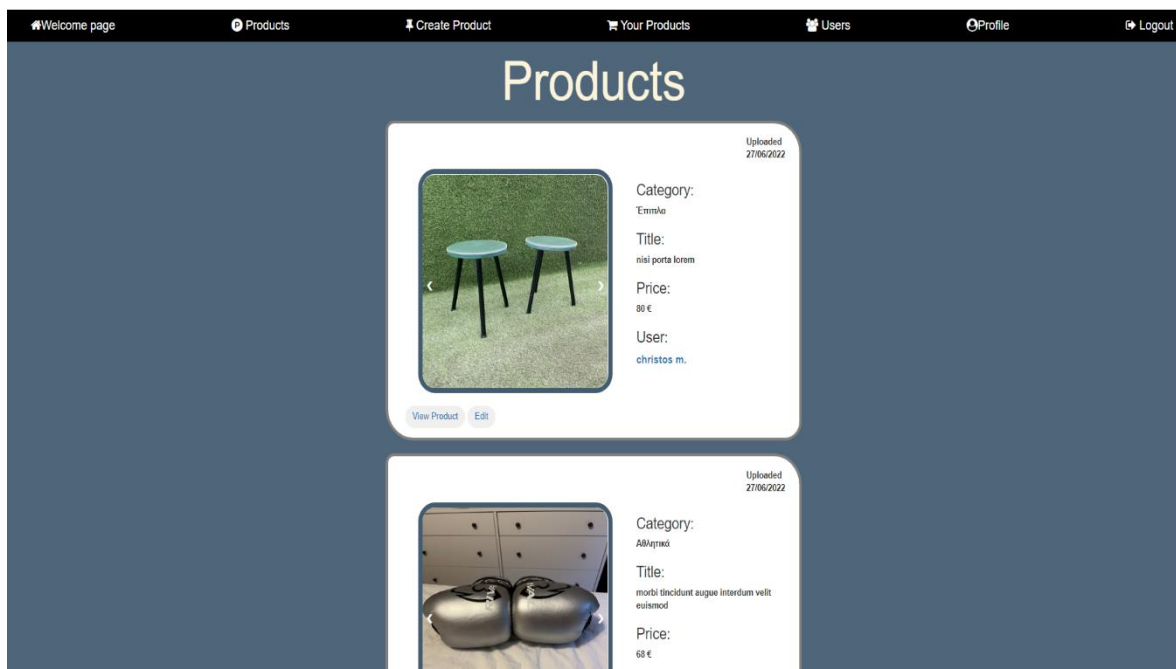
Welcome page Products Create Product Your Products Users Profile Logout

Products

Uploaded 27/06/2022

Category:
Έπιπλα

Title:
nisi porta lorem

Price:
80 €

User:
christos m.

View Product Edit

Uploaded 27/06/2022

Category:
Αθλητικά

Title:
morbi tincidunt augue interdum velit euismod

Price:
68 €